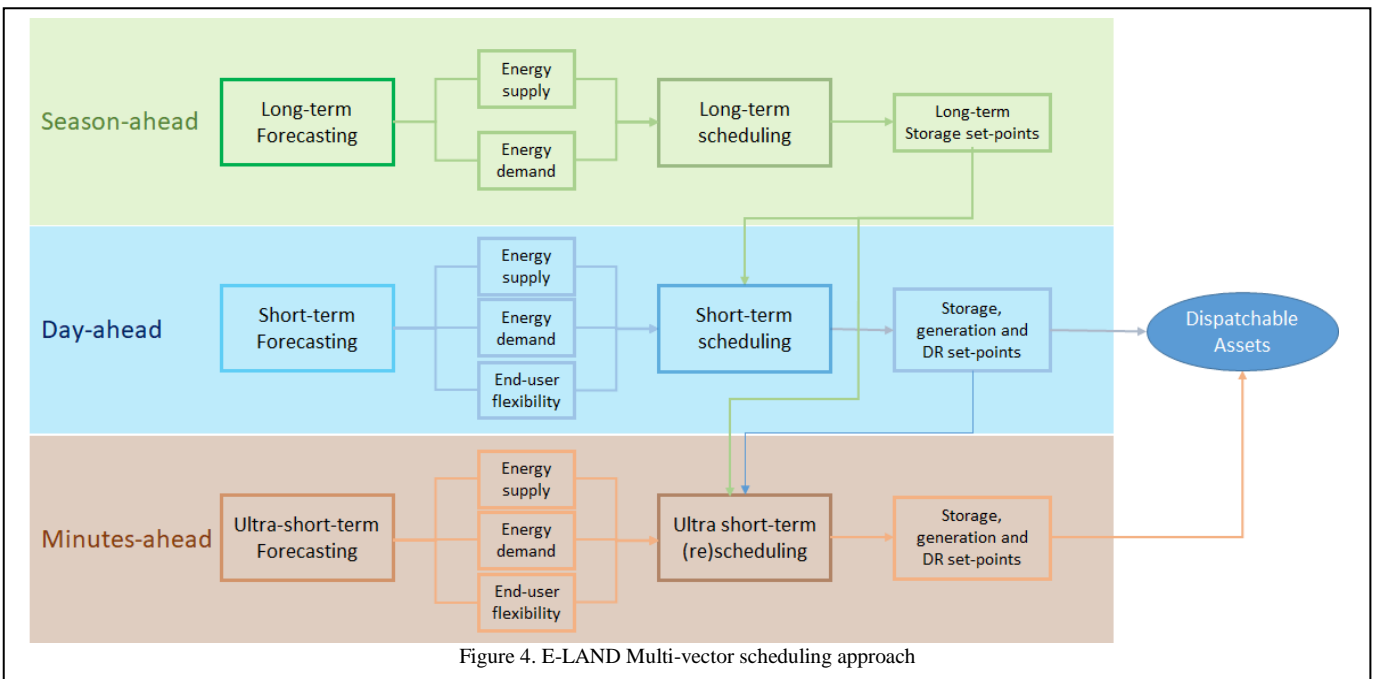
Season-ahead

Long-term Forecasting

Energy supply

Energy demand

Long-term scheduling

Long-term Storage set-points

Day-ahead

Short-term Forecasting

Energy supply

Energy demand

End-user flexibility

Short-term scheduling

Storage, generation and DR set-points

Dispatchable Assets

Minutes-ahead

Ultra-short-term Forecasting

Energy supply

Energy demand

End-user flexibility

Ultra short-term (re)scheduling

Storage, generation and DR set-points

Figure 4. E-LAND Multi-vector scheduling approach